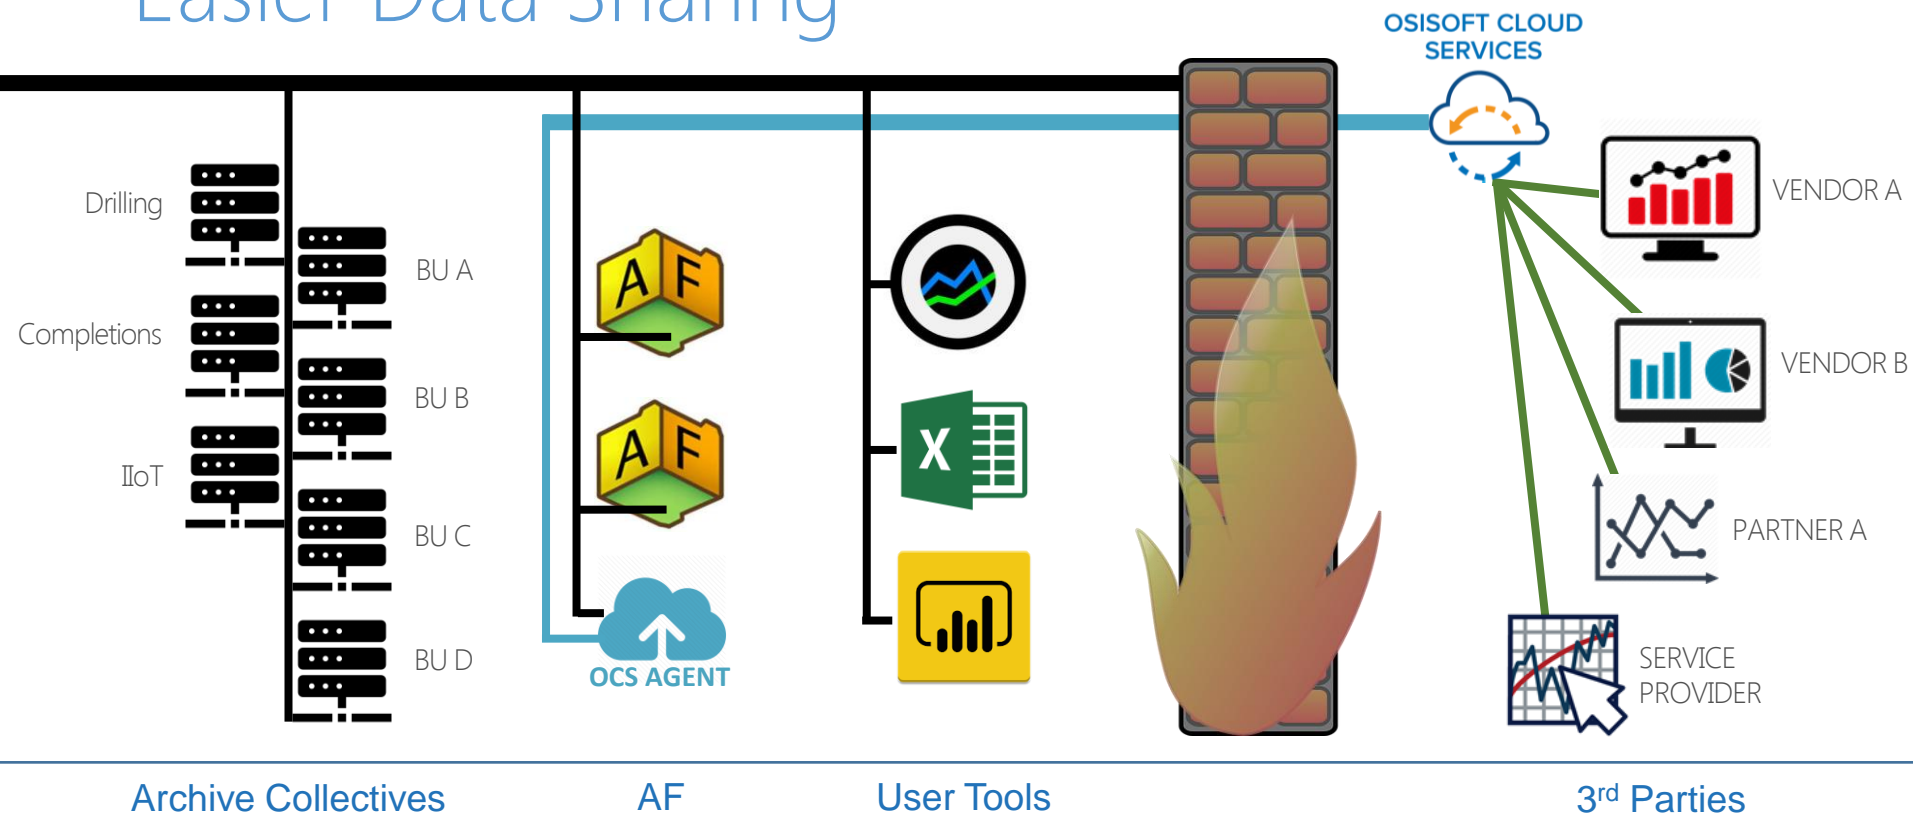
Easier Data Sharing

OSISOFT CLOUD SERVICES

Drilling

Completions

IIoT

BU A

BU B

BU C

BU D

A F

A F

OCS AGENT

X

VENDOR A

VENDOR B

PARTNER A

SERVICE PROVIDER

Archive Collectives

AF

User Tools

3$^{rd}$ Parties